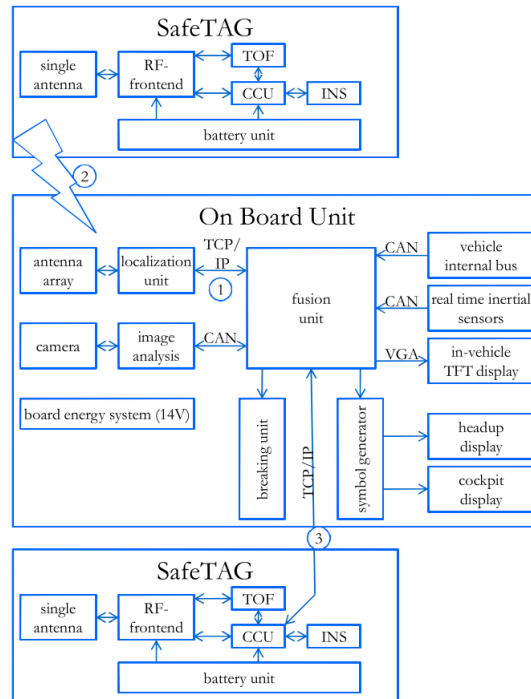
SafeTAG

single antenna

RF-frontend

TOF

CCU

INS

battery unit

2

On Board Unit

antenna array

localization unit

TCP/IP

1

fusion unit

CAN

vehicle internal bus

CAN

real time inertial sensors

camera

image analysis

CAN

VGA

in-vehicle TFT display

board energy system (14V)

breaking unit

TCP/IP

symbol generator

headup display

cockpit display

3

SafeTAG

single antenna

RF-frontend

TOF

CCU

INS

battery unit